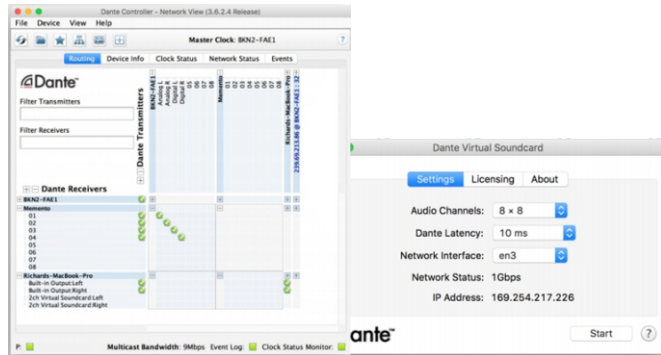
Dante Controller - Network View (3.6.2.4 Release)

File Device View Help

Master Clock: BKN2-FAE1

?

Routing Device Info Clock Status Network Status Events

Dante

Filter Transmitters

Filter Receivers

Dante Transmitters

BKN2-FAE1
Analog L
Analog R
Digital L
Digital R
05
06
07
08

Memento
01
02
03
04
05
06
07
08

Richards-MacBook-Pro
229.69.213.96 @ BKN2-FAE1 : 32

Dante Receivers

BKN2-FAE1
Memento
01
02
03
04
05
06
07
08
Richards-MacBook-Pro
Built-in Output Left
Built-in Output Right
2ch Virtual Soundcard Left
2ch Virtual Soundcard Right

P:

Multicast Bandwidth: 9Mbps Event Log: Clock Status Monitor:

Dante Virtual Soundcard

Settings Licensing About

Audio Channels: 8 × 8

Dante Latency: 10 ms

Network Interface: en3

Network Status: 1Gbps

IP Address: 169.254.217.226

Dante

Start ?